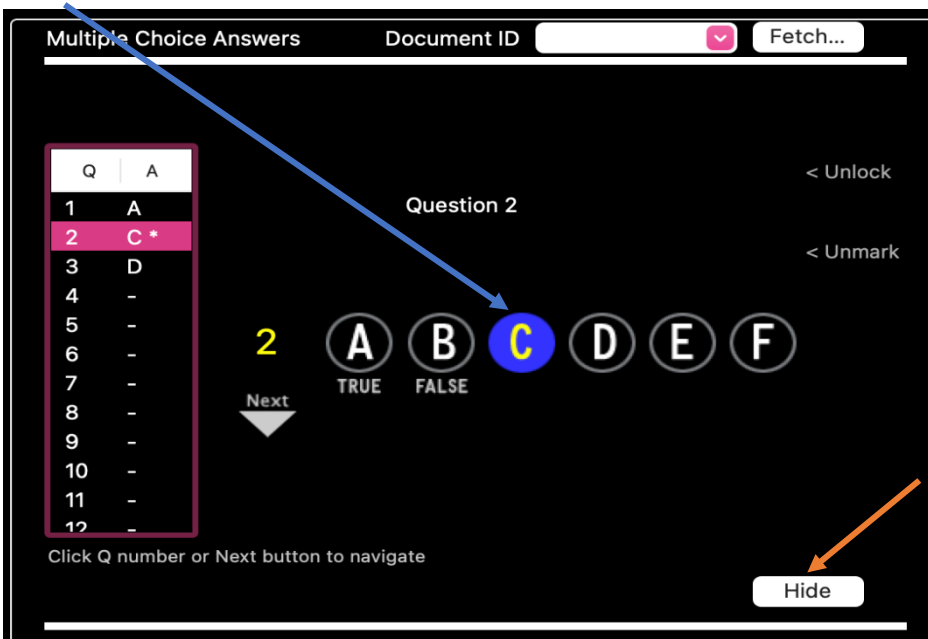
Multiple Choice Answers Document ID Fetch...

| Q | A |
|---|---|
| 1 | A |
| 2 | C * |
| 3 | D |
| 4 | - |
| 5 | - |
| 6 | - |
| 7 | - |
| 8 | - |
| 9 | - |
| 10 | - |
| 11 | - |
| 12 | - |

< Unlock

Question 2

< Unmark

2

A B C D E F

TRUE FALSE

Next

Click Q number or Next button to navigate

Hide